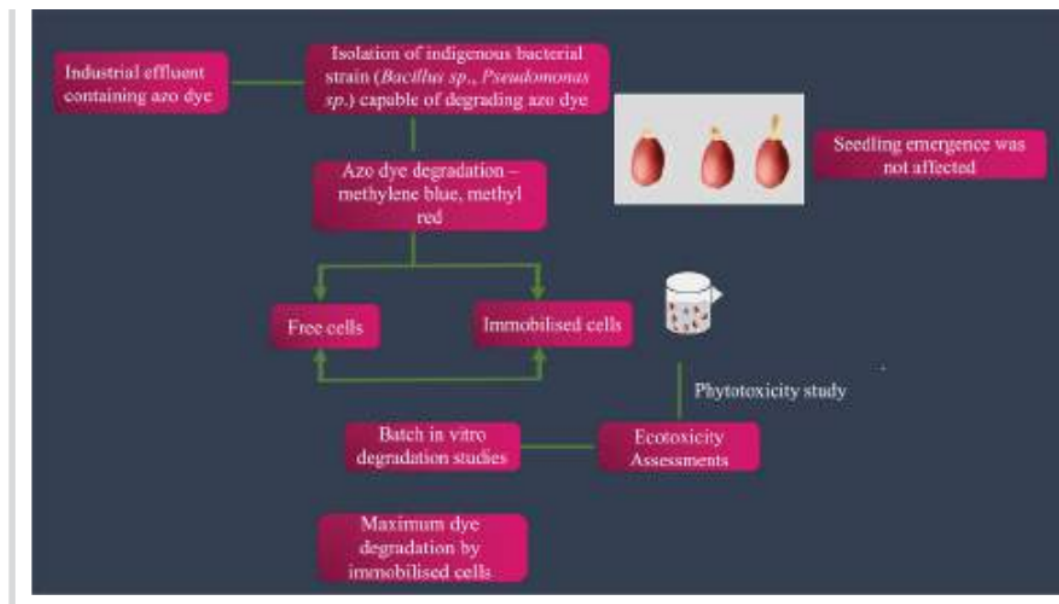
Industrial effluent containing azo dye

Isolation of indigenous bacterial strain (*Bacillus sp.*, *Pseudomonas sp.*) capable of degrading azo dye

Seedling emergence was not affected

Azo dye degradation – methylene blue, methyl red

Free cells

Immobilised cells

Phytotoxicity study

Batch in vitro degradation studies

Ecotoxicity Assessments

Maximum dye degradation by immobilised cells